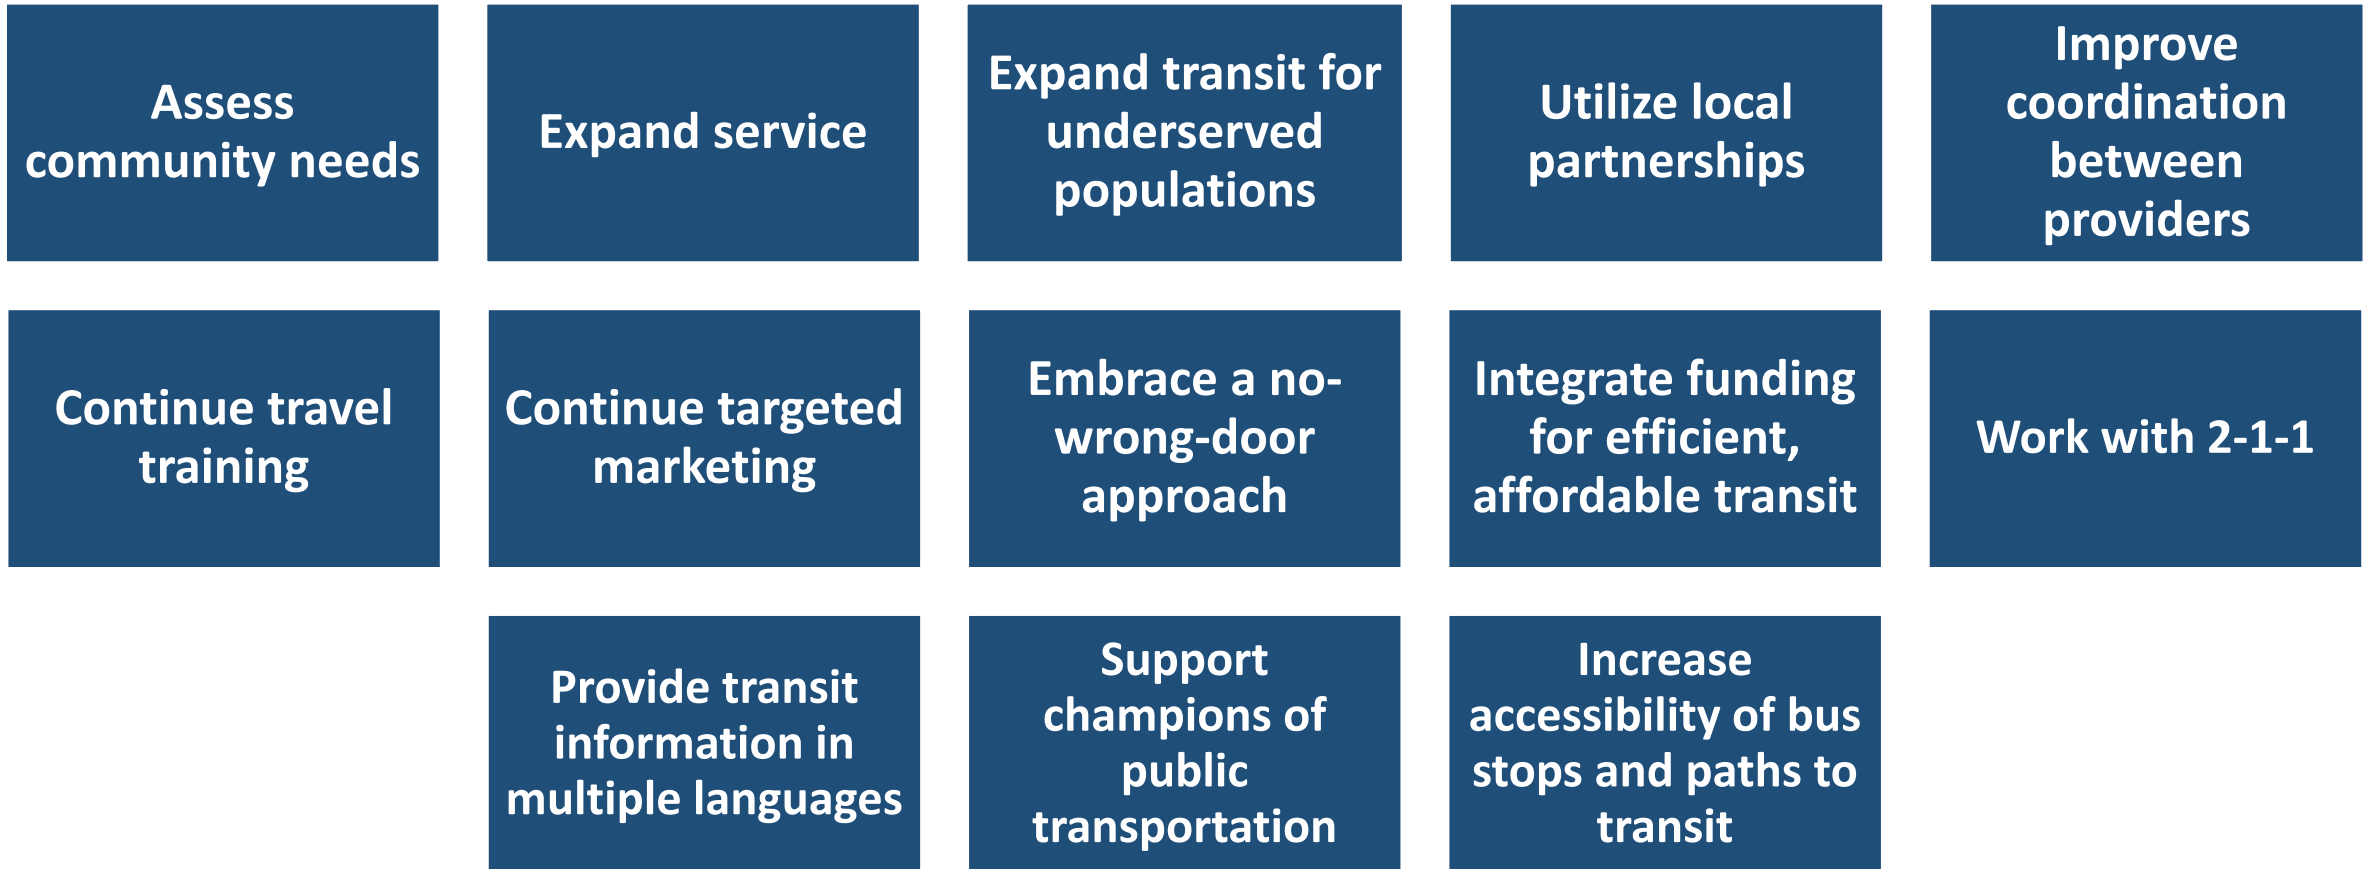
Assess community needs

Expand service

Expand transit for underserved populations

Utilize local partnerships

Improve coordination between providers

Continue travel training

Continue targeted marketing

Embrace a no-wrong-door approach

Integrate funding for efficient, affordable transit

Work with 2-1-1

Provide transit information in multiple languages

Support champions of public transportation

Increase accessibility of bus stops and paths to transit